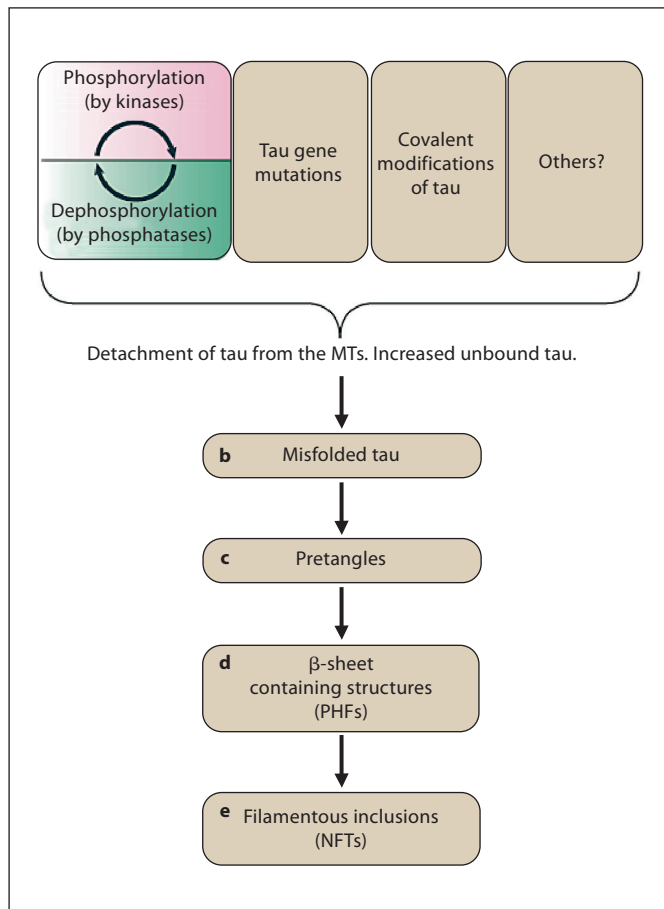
Phosphorylation (by kinases)

Dephosphorylation (by phosphatases)

Tau gene mutations

Covalent modifications of tau

Others?

Detachment of tau from the MTs. Increased unbound tau.

b Misfolded tau

c Pretangles

d β-sheet containing structures (PHFs)

e Filamentous inclusions (NFTs)